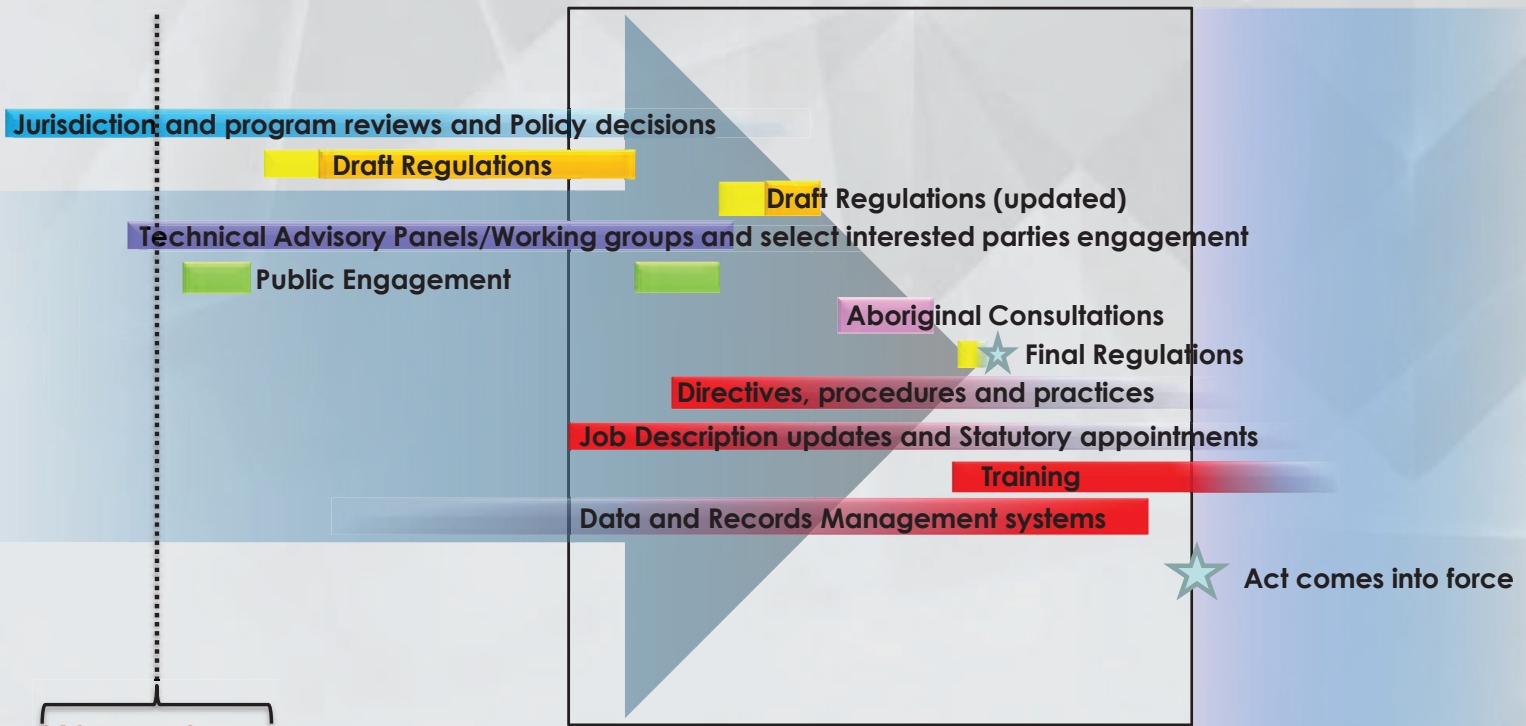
Jurisdiction and program reviews and Policy decisions

Draft Regulations

Draft Regulations (updated)

Technical Advisory Panels/Working groups and select interested parties engagement

Public Engagement

Aboriginal Consultations

Final Regulations

Directives, procedures and practices

Job Description updates and Statutory appointments

Training

Data and Records Management systems

Act comes into force

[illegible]